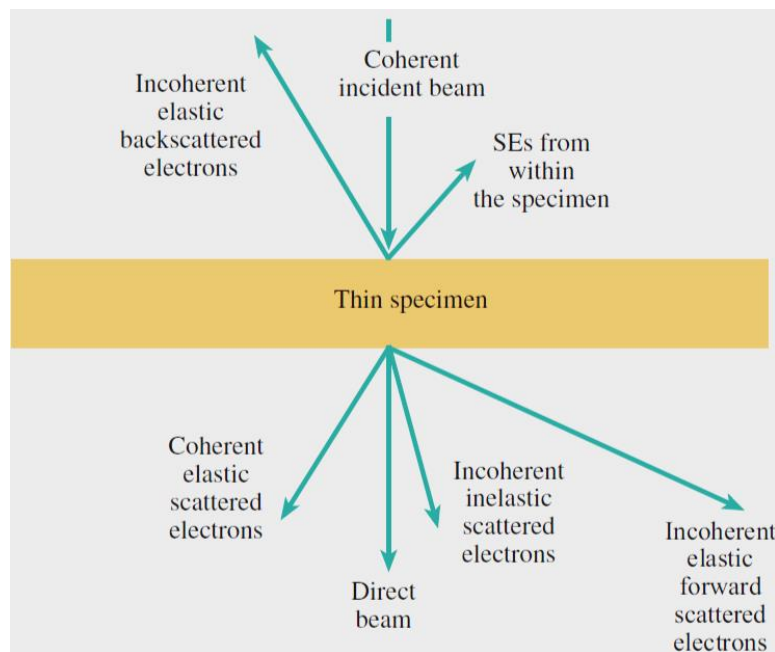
Incoherent elastic backscattered electrons

Coherent incident beam

SEs from within the specimen

Thin specimen

Coherent elastic scattered electrons

Direct beam

Incoherent inelastic scattered electrons

Incoherent elastic forward scattered electrons